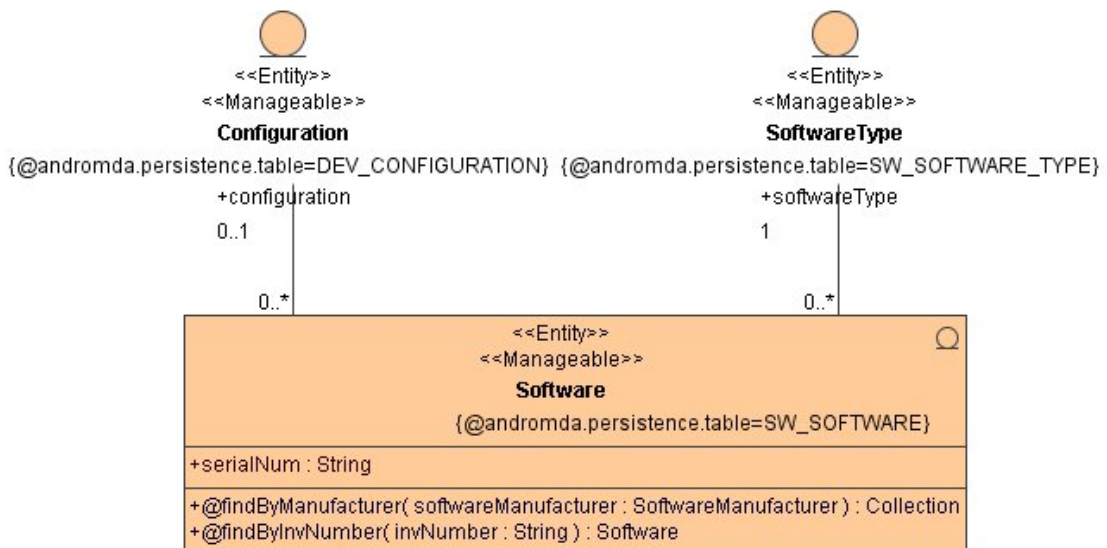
<<Entity>>
<<Manageable>>
Configuration
{@andromda.persistence.table=DEV_CONFIGURATION}

<<Entity>>
<<Manageable>>
SoftwareType
{@andromda.persistence.table=SW_SOFTWARE_TYPE}

+configuration
0..1

+softwareType
1

0..*

0..*

<<Entity>>
<<Manageable>>
Software
{@andromda.persistence.table=SW_SOFTWARE}

+serialNum : String

+@findByManufacturer( softwareManufacturer : SoftwareManufacturer ) : Collection
+@findByInvNumber( invNumber : String ) : Software